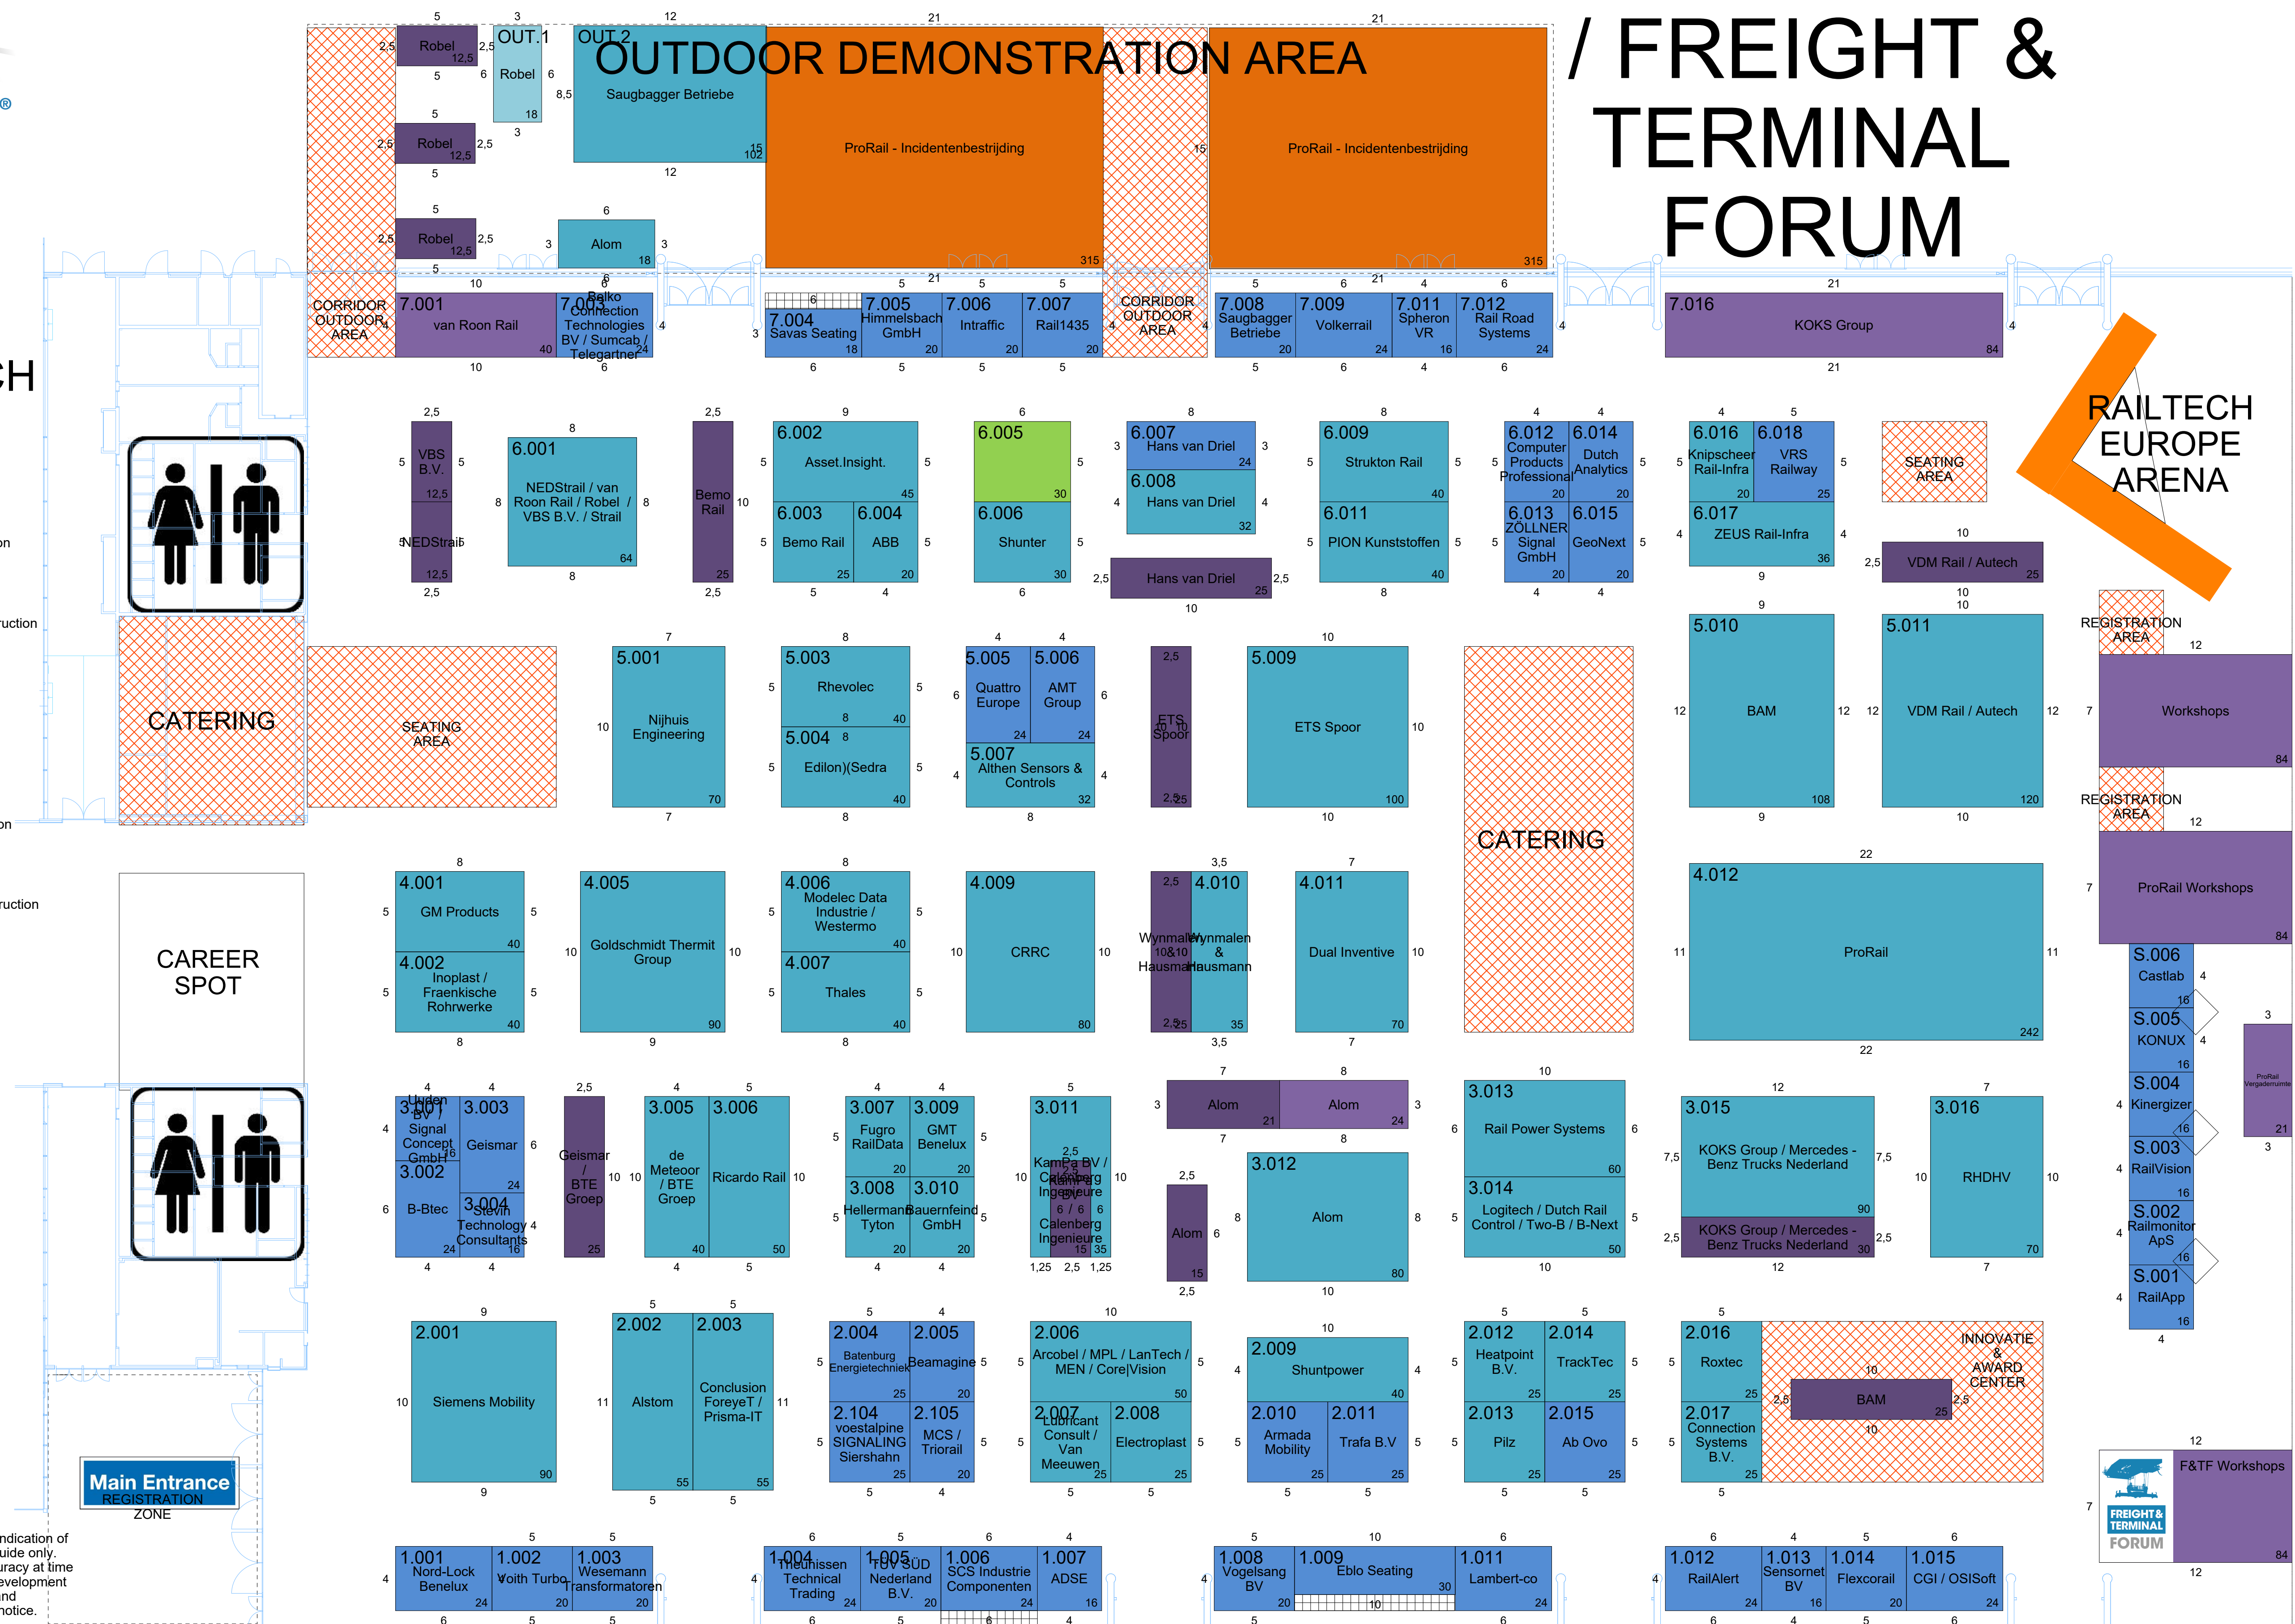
/ FREIGHT & TERMINAL FORUM

OUTDOOR DEMONSTRATION AREA

OUT.1 Robel
OUT.2 Saugbagger Betriebe
Robel
Robel
Robel
Robel
Alom
ProRail - Incidentenbestrijding
ProRail - Incidentenbestrijding

CORRIDOR OUTDOOR AREA
7.001 van Roon Rail
7.003 Balko Connection Technologies BV / Sumcab / Telegartner
7.004 Savas Seating
7.005 Himmelsbach GmbH
7.006 Intraffic
7.007 Rail1435
CORRIDOR OUTDOOR AREA
7.008 Saugbagger Betriebe
7.009 Volkerrail
7.011 Spheron VR
7.012 Rail Road Systems
7.016 KOKS Group

RAILTECH EUROPE ARENA

VBS B.V.
NEDStrail
6.001 NEDStrail / van Roon Rail / Robel / VBS B.V. / Strail
Bemo Rail
6.002 Asset.Insight.
6.003 Bemo Rail
6.004 ABB
6.005
6.006 Shunter
6.007 Hans van Driel
6.008 Hans van Driel
Hans van Driel
6.009 Strukton Rail
6.011 PION Kunststoffen
6.012 Computer Products Professional
6.014 Dutch Analytics
6.013 ZÖLLNER Signal GmbH
6.015 GeoNext
6.016 Knipscheer Rail-Infra
6.018 VRS Railway
6.017 ZEUS Rail-Infra
SEATING AREA
VDM Rail / Autech

CATERING
SEATING AREA
5.001 Nijhuis Engineering
5.003 Rhevolec
5.004 Edilon)(Sedra
5.005 Quattro Europe
5.006 AMT Group
5.007 Althen Sensors & Controls
ETS Spoor
5.009 ETS Spoor
CATERING
5.010 BAM
5.011 VDM Rail / Autech
REGISTRATION AREA
Workshops
REGISTRATION AREA
ProRail Workshops

CAREER SPOT
4.001 GM Products
4.002 Inoplast / Fraenkische Rohrwerke
4.005 Goldschmidt Thermit Group
4.006 Modelec Data Industrie / Westermo
4.007 Thales
4.009 CRRC
Wynmalen & Hausmann
4.010 Wynmalen & Hausmann
4.011 Dual Inventive
4.012 ProRail
S.006 Castlab
S.005 KONUX
S.004 Kinergizer
S.003 RailVision
S.002 Railmonitor ApS
S.001 RailApp
ProRail Vergaderruimte

3.001 Uniden BV / Signal Concept GmbH
3.002 B-Btec
3.003 Geismar
3.004 Stevin Technology Consultants
Geismar / BTE Groep
3.005 de Meteoor / BTE Groep
3.006 Ricardo Rail
3.007 Fugro RailData
3.009 GMT Benelux
3.008 HellermannTyton
3.010 Bauernfeind GmbH
3.011 KamPa BV / Calenberg Ingenieure
Calenberg Ingenieure
Alom
Alom
Alom
3.012 Alom
3.013 Rail Power Systems
3.014 Logitech / Dutch Rail Control / Two-B / B-Next
3.015 KOKS Group / Mercedes - Benz Trucks Nederland
KOKS Group / Mercedes - Benz Trucks Nederland
3.016 RHDHV

2.001 Siemens Mobility
2.002 Alstom
2.003 Conclusion ForeyeT / Prisma-IT
2.004 Batenburg Energietechniek
2.005 Beamagine
2.104 voestalpine SIGNALING Siershahn
2.105 MCS / Triorail
2.006 Arcobel / MPL / LanTech / MEN / Core|Vision
2.007 Lubricant Consult / Van Meeuwen
2.008 Electroplast
2.009 Shuntpower
2.010 Armada Mobility
2.011 Trafa B.V
2.012 Heatpoint B.V.
2.014 TrackTec
2.013 Pilz
2.015 Ab Ovo
2.016 Roxtec
2.017 Connection Systems B.V.
INNOVATIE & AWARD CENTER
BAM
F&TF Workshops
FREIGHT & TERMINAL FORUM

Main Entrance
REGISTRATION ZONE

1.001 Nord-Lock Benelux
1.002 Voith Turbo
1.003 Wesemann Transformatoren
1.004 Theunissen Technical Trading
1.005 TÜV SÜD Nederland B.V.
1.006 SCS Industrie Componenten
1.007 ADSE
1.008 Vogelsang BV
1.009 Eblo Seating
1.011 Lambert-co
1.012 RailAlert
1.013 Sensornet BV
1.014 Flexcorail
1.015 CGI / OSISoft

CH
on
ruction
on
ruction
ndication of
uide only.
uracy at time
evelopment
nd
notice.